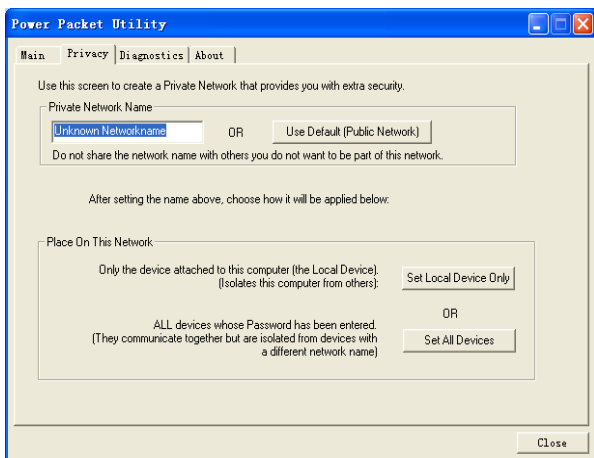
Power Packet Utility

Main | Privacy | Diagnostics | About

Use this screen to create a Private Network that provides you with extra security.

Private Network Name

Unknown Networkname

OR

Use Default (Public Network)

Do not share the network name with others you do not want to be part of this network.

After setting the name above, choose how it will be applied below:

Place On This Network

Only the device attached to this computer (the Local Device). (Isolates this computer from others):

Set Local Device Only

OR

ALL devices whose Password has been entered. (They communicate together but are isolated from devices with a different network name)

Set All Devices

Close